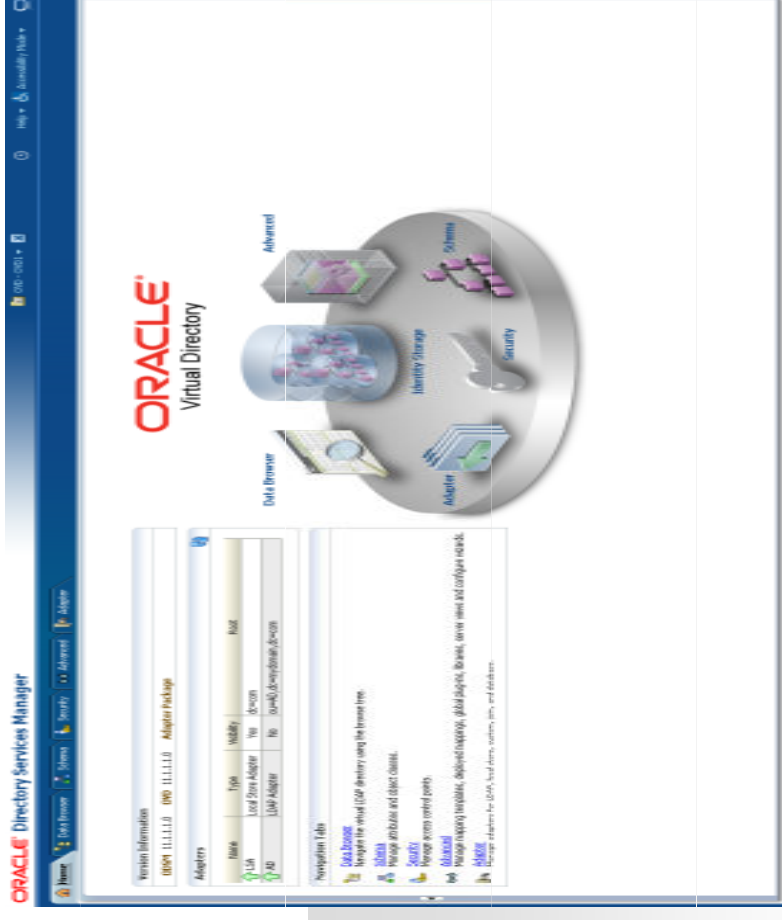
ORACLE Directory Services Manager

Home | Data Browser | Schema | Security | Advanced | Adapter

OVD - OVD1 ▾

Help ▾ | Accessibility Mode ▾

Version Information

ODSM 11.1.1.1.0 OVD 11.1.1.1.0 Adapter Package

Adapters

| Name | Type | Visibility | Root |
|---|---|---|---|
| LSA | Local Store Adapter | Yes | dc=com |
| AD | LDAP Adapter | No | cn=AD,dc=mydomain,dc=com |

Navigation Tabs

Data Browser
Navigate the virtual LDAP directory using the browse tree.

Schema
Manage attributes and object classes.

Security
Manage access control points.

Advanced
Manage mapping templates, deployed mappings, global plug-ins, libraries, server views and configure wizards.

Adapter
Manage adapters for LDAP, local store, custom, join, and database.

ORACLE
Virtual Directory

Data Browser

Advanced

Identity Storage

Schema

Security

Adapter